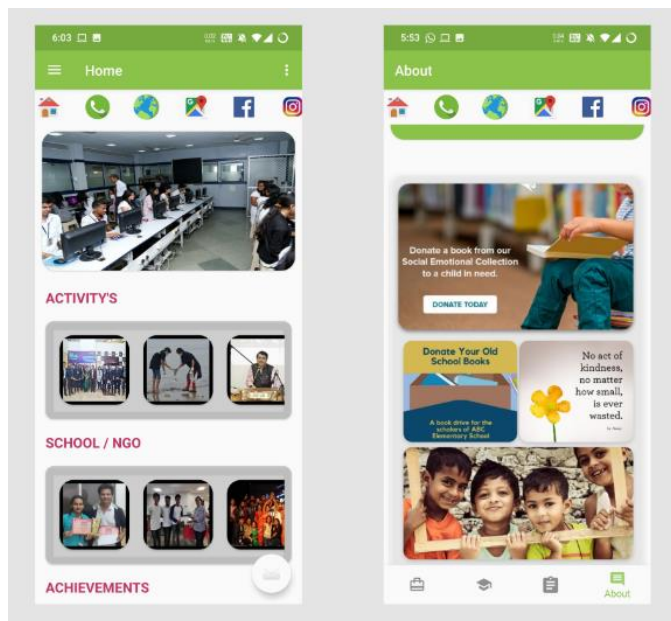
6:03

Home

ACTIVITY'S

SCHOOL / NGO

ACHIEVEMENTS

5:53

About

Donate a book from our Social Emotional Collection to a child in need.

DONATE TODAY

Donate Your Old School Books

A book drive for the scholars of ABC Elementary School

No act of kindness, no matter how small, is ever wasted.

About